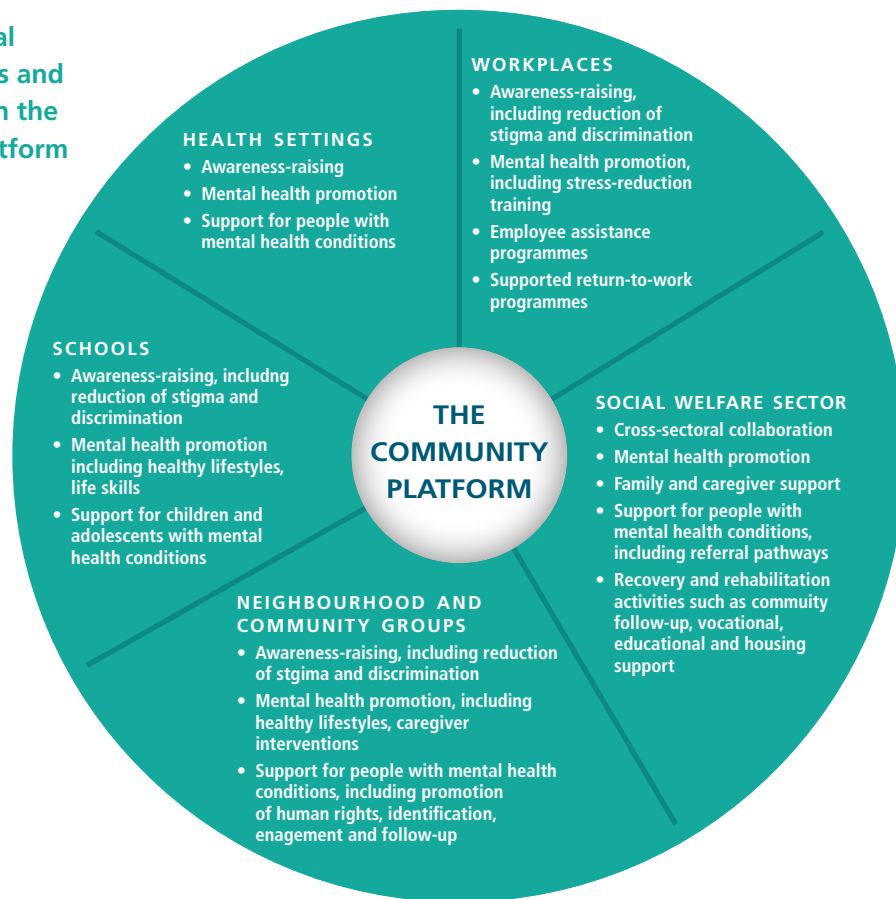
al
s and
n the
tform

HEALTH SETTINGS
• Awareness-raising
• Mental health promotion
• Support for people with mental health conditions

WORKPLACES
• Awareness-raising, including reduction of stigma and discrimination
• Mental health promotion, including stress-reduction training
• Employee assistance programmes
• Supported return-to-work programmes

SCHOOLS
• Awareness-raising, includng reduction of stigma and discrimination
• Mental health promotion including healthy lifestyles, life skills
• Support for children and adolescents with mental health conditions

THE COMMUNITY PLATFORM

SOCIAL WELFARE SECTOR
• Cross-sectoral collaboration
• Mental health promotion
• Family and caregiver support
• Support for people with mental health conditions, including referral pathways
• Recovery and rehabilitation activities such as commuity follow-up, vocational, educational and housing support

NEIGHBOURHOOD AND COMMUNITY GROUPS
• Awareness-raising, including reduction of stgima and discrimination
• Mental health promotion, including healthy lifestyles, caregiver interventions
• Support for people with mental health conditions, including promotion of human rights, identification, enagement and follow-up